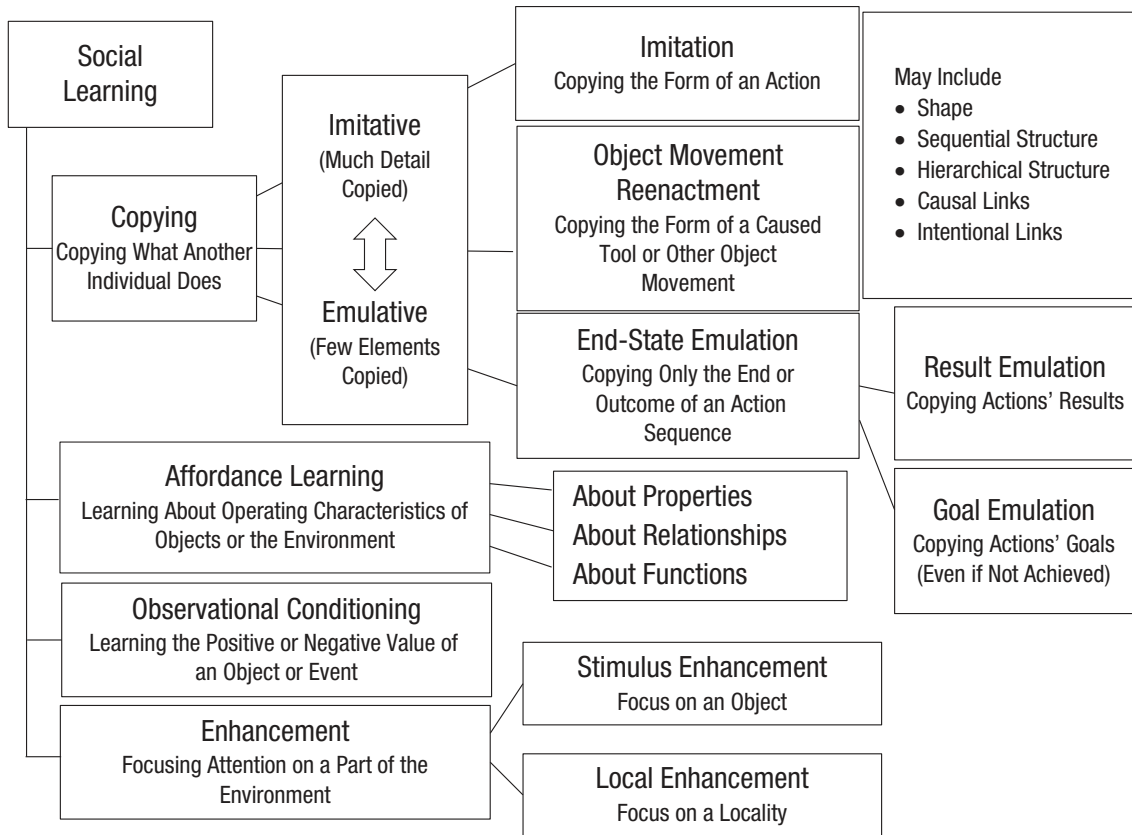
Social Learning

Copying
Copying What Another Individual Does

Imitative
(Much Detail Copied)

Emulative
(Few Elements Copied)

Imitation
Copying the Form of an Action

May Include
• Shape
• Sequential Structure
• Hierarchical Structure
• Causal Links
• Intentional Links

Object Movement Reenactment
Copying the Form of a Caused Tool or Other Object Movement

End-State Emulation
Copying Only the End or Outcome of an Action Sequence

Result Emulation
Copying Actions' Results

Goal Emulation
Copying Actions' Goals (Even if Not Achieved)

Affordance Learning
Learning About Operating Characteristics of Objects or the Environment

About Properties
About Relationships
About Functions

Observational Conditioning
Learning the Positive or Negative Value of an Object or Event

Enhancement
Focusing Attention on a Part of the Environment

Stimulus Enhancement
Focus on an Object

Local Enhancement
Focus on a Locality